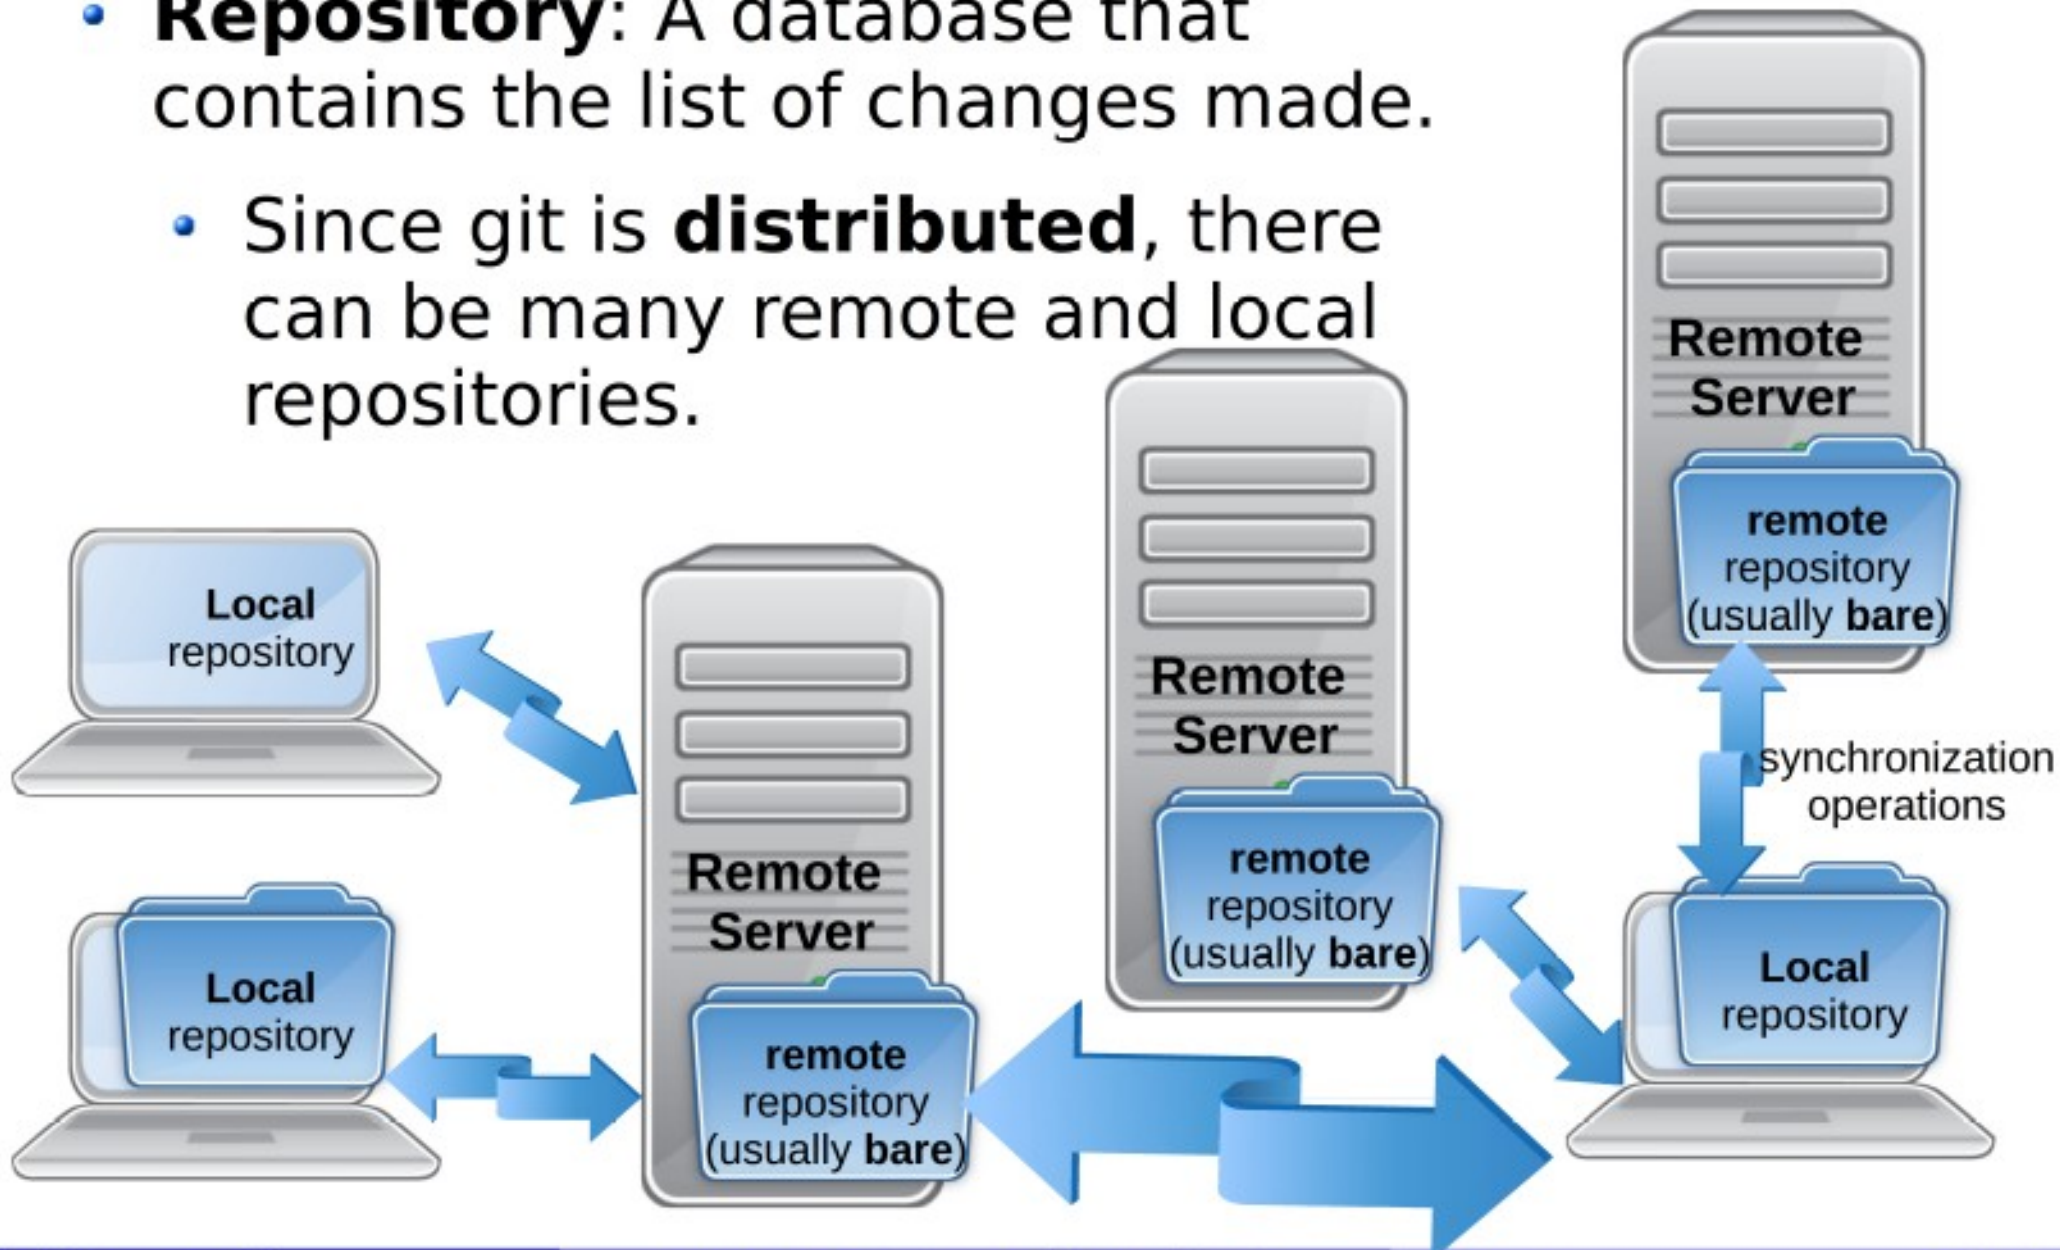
• **Repository**: A database that contains the list of changes made.

• Since git is **distributed**, there can be many remote and local repositories.

**Remote Server**

**remote** repository (usually **bare**)

**Local** repository

**Remote Server**

**remote** repository (usually **bare**)

**Remote Server**

**remote** repository (usually **bare**)

synchronization operations

**Local** repository

**Local** repository